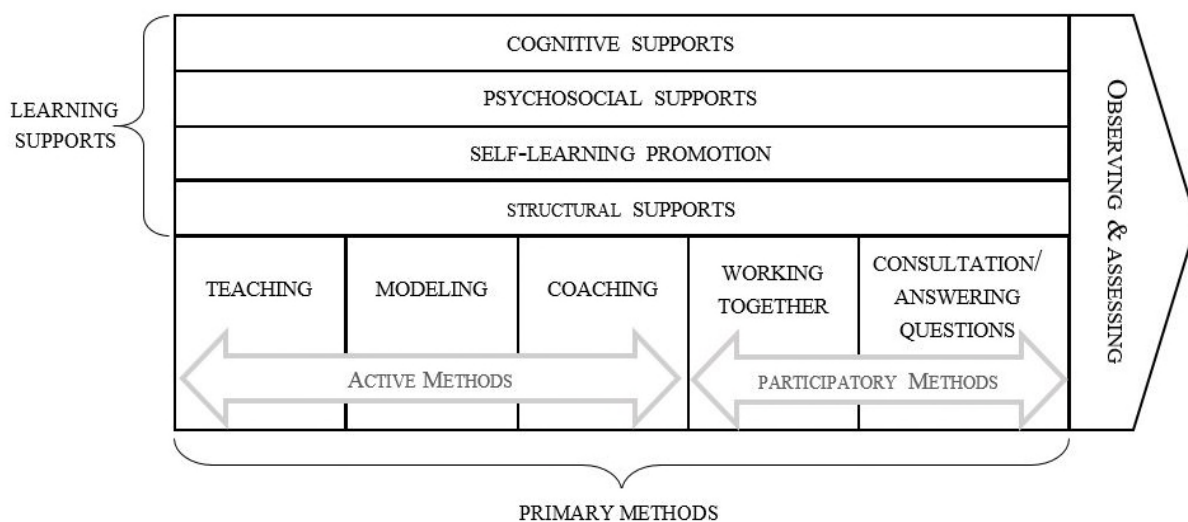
LEARNING SUPPORTS

COGNITIVE SUPPORTS

PSYCHOSOCIAL SUPPORTS

SELF-LEARNING PROMOTION

STRUCTURAL SUPPORTS

TEACHING

MODELING

COACHING

WORKING TOGETHER

CONSULTATION/ ANSWERING QUESTIONS

ACTIVE METHODS

PARTICIPATORY METHODS

OBSERVING & ASSESSING

PRIMARY METHODS